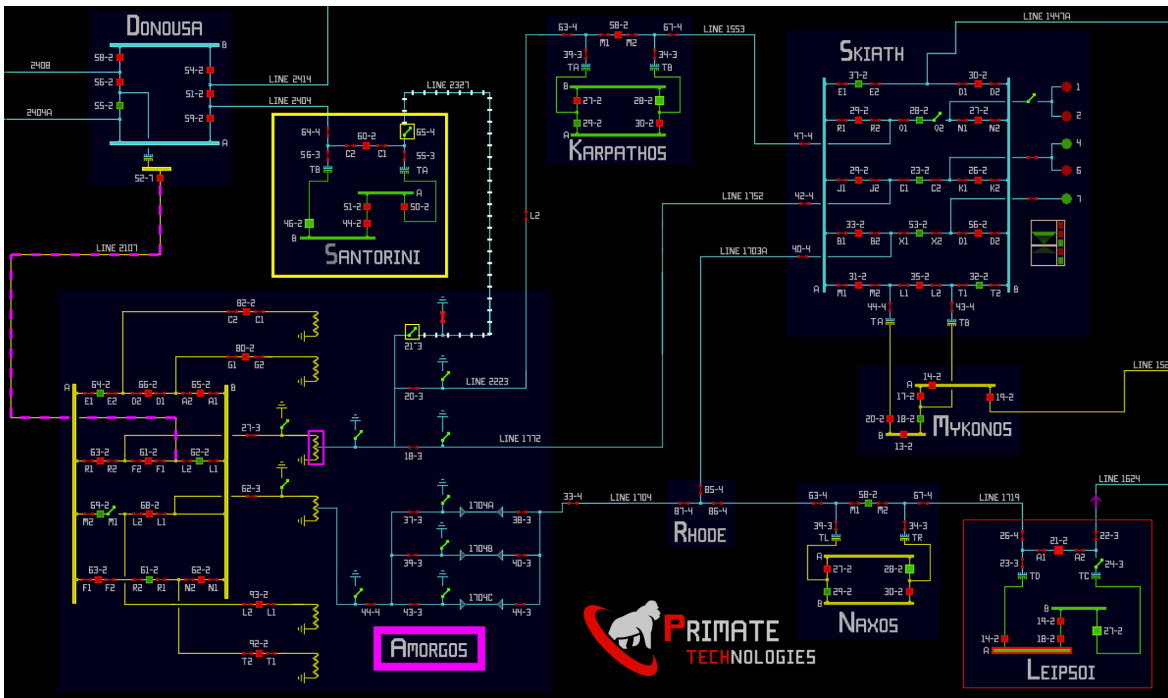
DONOUSA
B
2408
58-2
54-2
56-2
LINE 2414
51-2
2404A
55-2
LINE 2404
59-2
A
52-7
LINE 2327
64-4
60-2
65-4
56-3
C2
C1
55-3
TB
TA
A
51-2
50-2
46-2
44-2
B
SANTORINI
LINE 2107
63-4
58-2
67-4
LINE 1553
M1
M2
39-3
34-3
TA
TB
B
27-2
28-2
29-2
30-2
A
KARPATHOS
L2
LINE 1752
LINE 1703A
LINE 1447A
SKIATH
37-2
30-2
B
E1
E2
D1
D2
29-2
28-2
27-2
R1
R2
Q1
Q2
N1
N2
47-4
1
2
4
6
7
29-2
23-2
26-2
J1
J2
C1
C2
K1
K2
42-4
33-2
53-2
56-2
B1
B2
X1
X2
D1
D2
40-4
31-2
35-2
32-2
A
M1
M2
L1
L2
T1
T2
B
44-4
43-4
TA
TB
LINE 152
14-2
A
17-2
19-2
20-2
18-2
B
MYKONOS
13-2
82-2
C2
C1
80-2
G1
G2
21-3
A
64-2
66-2
65-2
B
E1
E2
D2
D1
A2
A1
LINE 2223
20-3
27-3
LINE 1772
63-2
61-2
62-2
R1
R2
F2
F1
L2
L1
18-3
69-2
68-2
M2
M1
L2
L1
62-3
33-4
LINE 1704
85-4
87-4
86-4
RHODE
1704A
37-3
38-3
1704B
39-3
40-3
1704C
63-2
61-2
62-2
F1
F2
R2
R1
N2
N1
44-4
43-3
44-3
93-2
L2
L1
92-2
T2
T1
AMORGOS
PRIMATE
TECHNOLOGIES
63-4
58-2
67-4
M1
M2
39-3
34-3
TL
TR
A
27-2
28-2
29-2
30-2
B
NAXOS
LINE 1719
LINE 1624
26-4
21-2
22-3
A1
A2
23-3
24-3
TD
TC
B
19-2
27-2
14-2
18-2
A
LEIPSOI